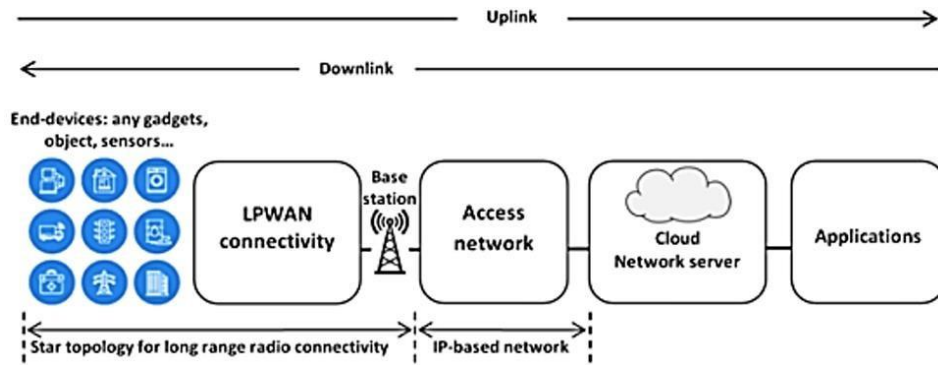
Uplink

Downlink

End-devices: any gadgets, object, sensors...

LPWAN connectivity

Base station

Access network

Cloud Network server

Applications

Star topology for long range radio connectivity

IP-based network